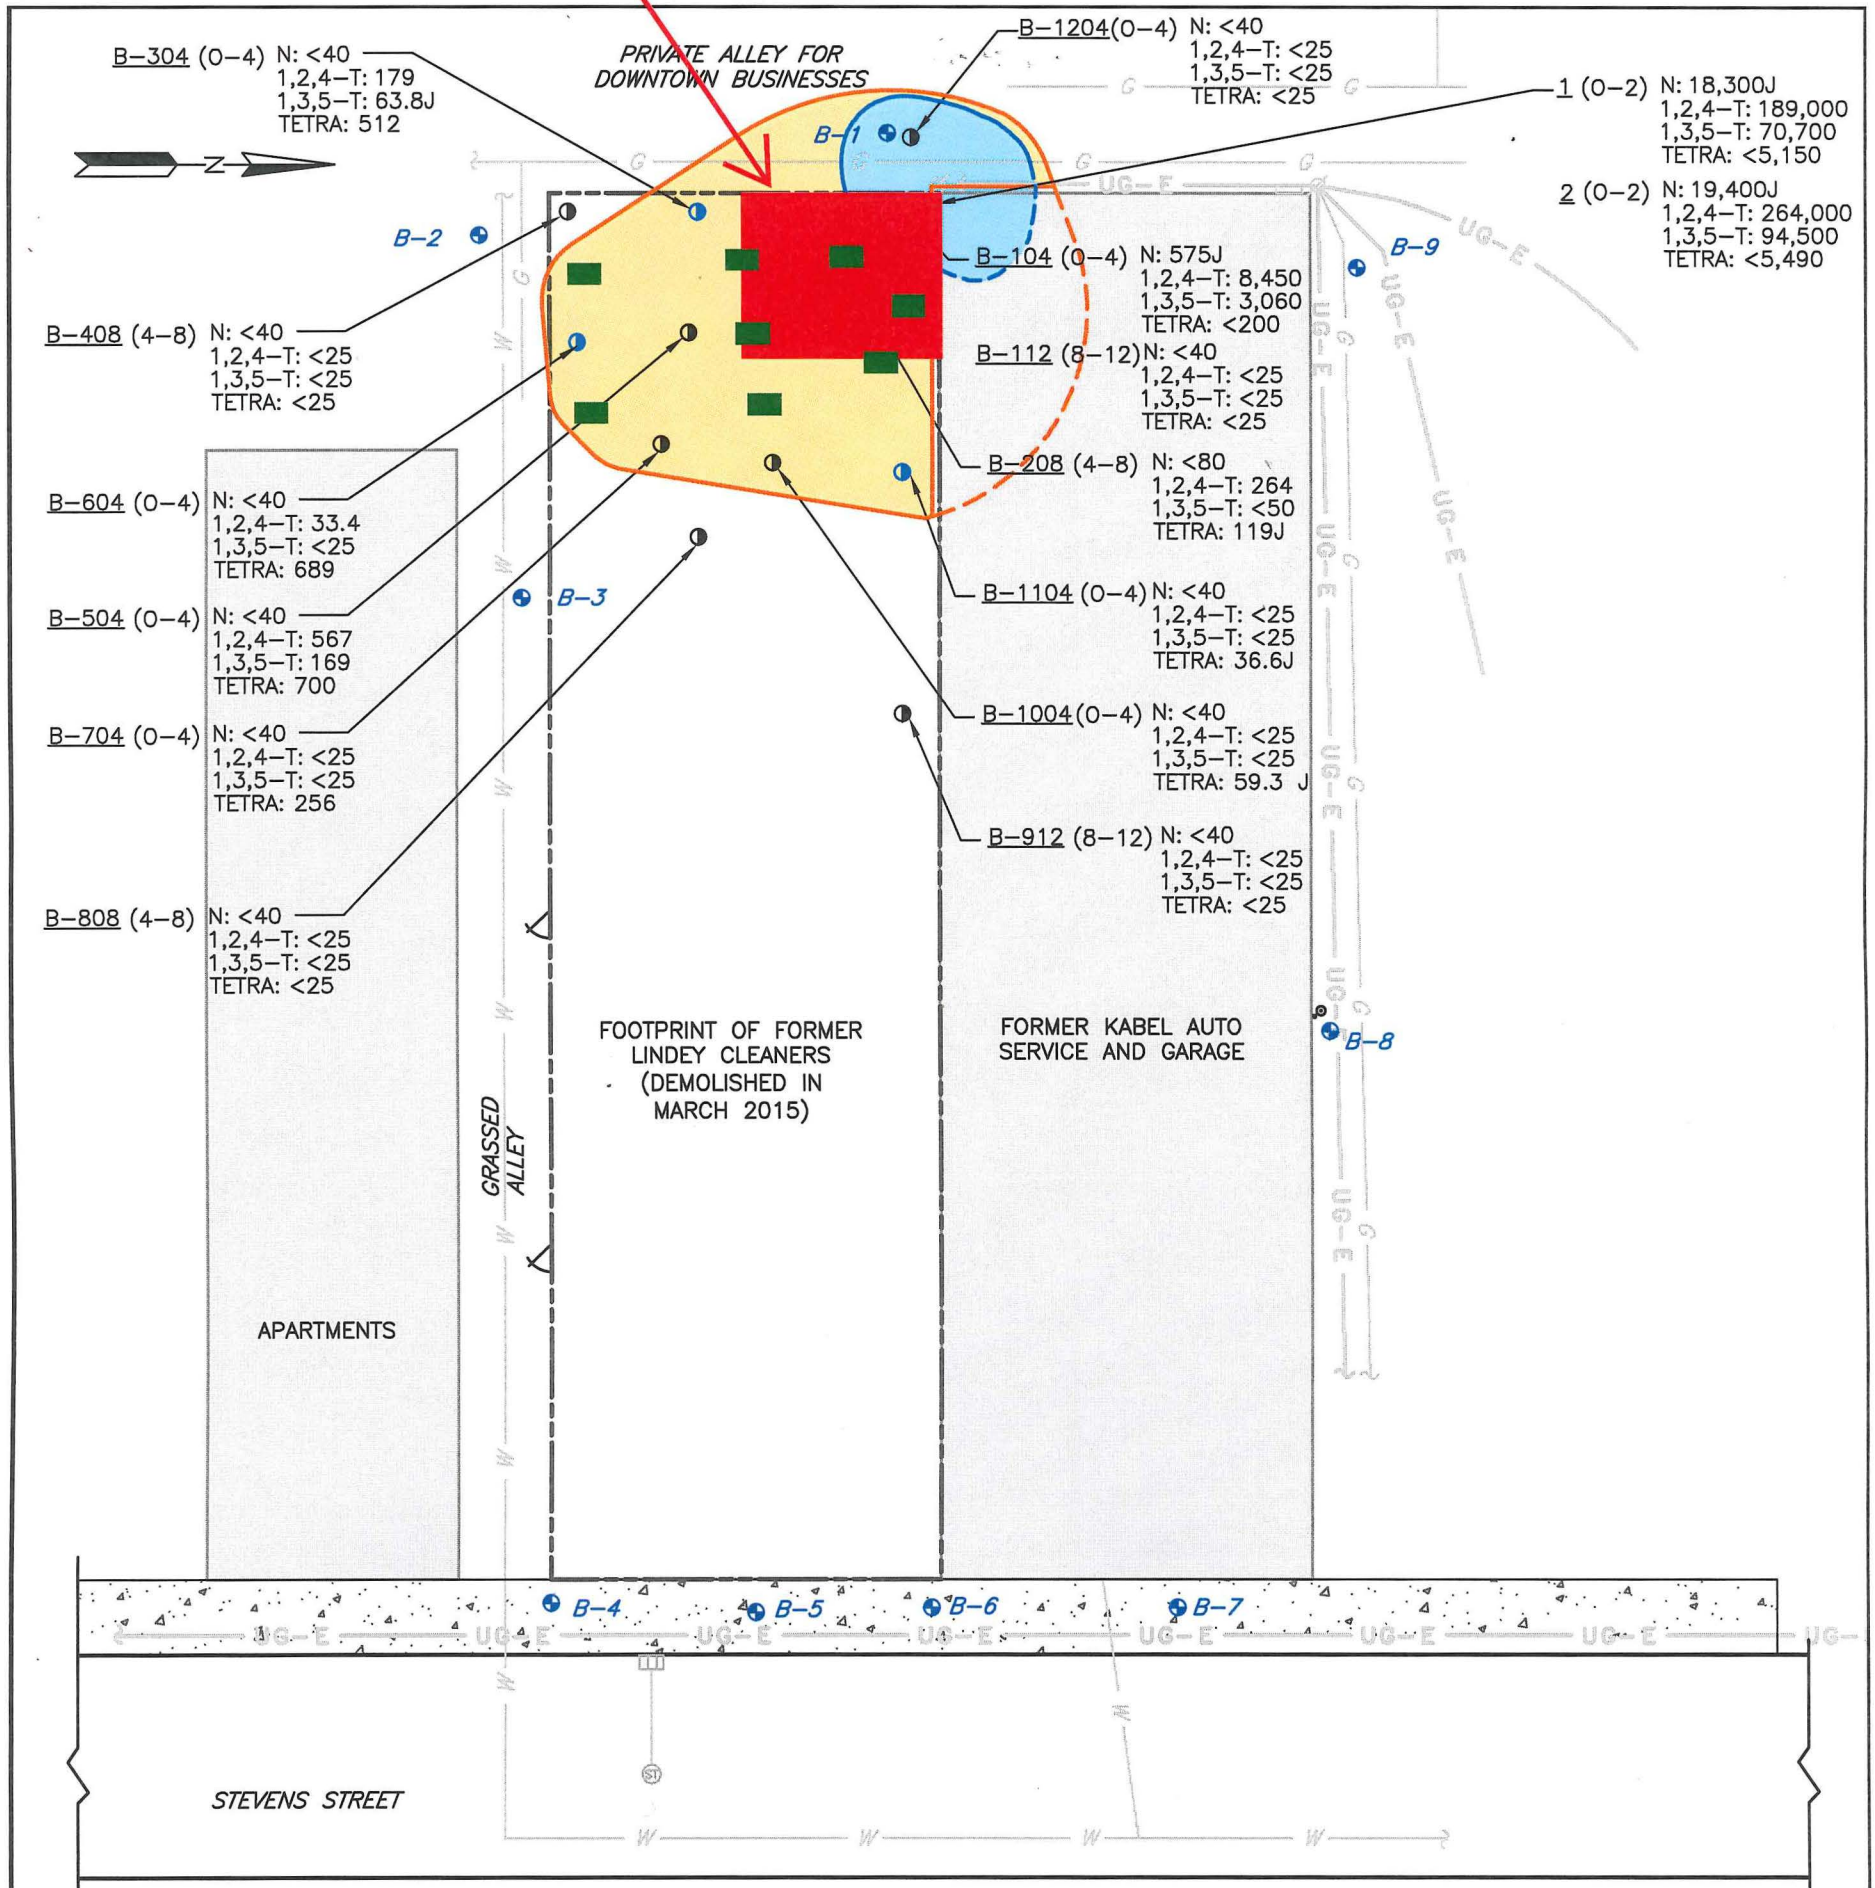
PRIVATE ALLEY FOR DOWNTOWN BUSINESSES

B-304 (0-4) N: <40
1,2,4-T: 179
1,3,5-T: 63.8J
TETRA: 512

B-1204(0-4) N: <40
1,2,4-T: <25
1,3,5-T: <25
TETRA: <25

1 (0-2) N: 18,300J
1,2,4-T: 189,000
1,3,5-T: 70,700
TETRA: <5,150

2 (0-2) N: 19,400J
1,2,4-T: 264,000
1,3,5-T: 94,500
TETRA: <5,490

N

B-1

B-2

B-9

B-104 (0-4) N: 575J
1,2,4-T: 8,450
1,3,5-T: 3,060
TETRA: <200

B-408 (4-8) N: <40
1,2,4-T: <25
1,3,5-T: <25
TETRA: <25

B-112 (8-12) N: <40
1,2,4-T: <25
1,3,5-T: <25
TETRA: <25

B-208 (4-8) N: <80
1,2,4-T: 264
1,3,5-T: <50
TETRA: 119J

B-604 (0-4) N: <40
1,2,4-T: 33.4
1,3,5-T: <25
TETRA: 689

B-3

B-1104 (0-4) N: <40
1,2,4-T: <25
1,3,5-T: <25
TETRA: 36.6J

B-504 (0-4) N: <40
1,2,4-T: 567
1,3,5-T: 169
TETRA: 700

B-704 (0-4) N: <40
1,2,4-T: <25
1,3,5-T: <25
TETRA: 256

B-1004(0-4) N: <40
1,2,4-T: <25
1,3,5-T: <25
TETRA: 59.3 J

B-912 (8-12) N: <40
1,2,4-T: <25
1,3,5-T: <25
TETRA: <25

B-808 (4-8) N: <40
1,2,4-T: <25
1,3,5-T: <25
TETRA: <25

FOOTPRINT OF FORMER LINDEY CLEANERS (DEMOLISHED IN MARCH 2015)

FORMER KABEL AUTO SERVICE AND GARAGE

B-8

GRASSED ALLEY

APARTMENTS

B-4 B-5 B-6 B-7

STEVENS STREET